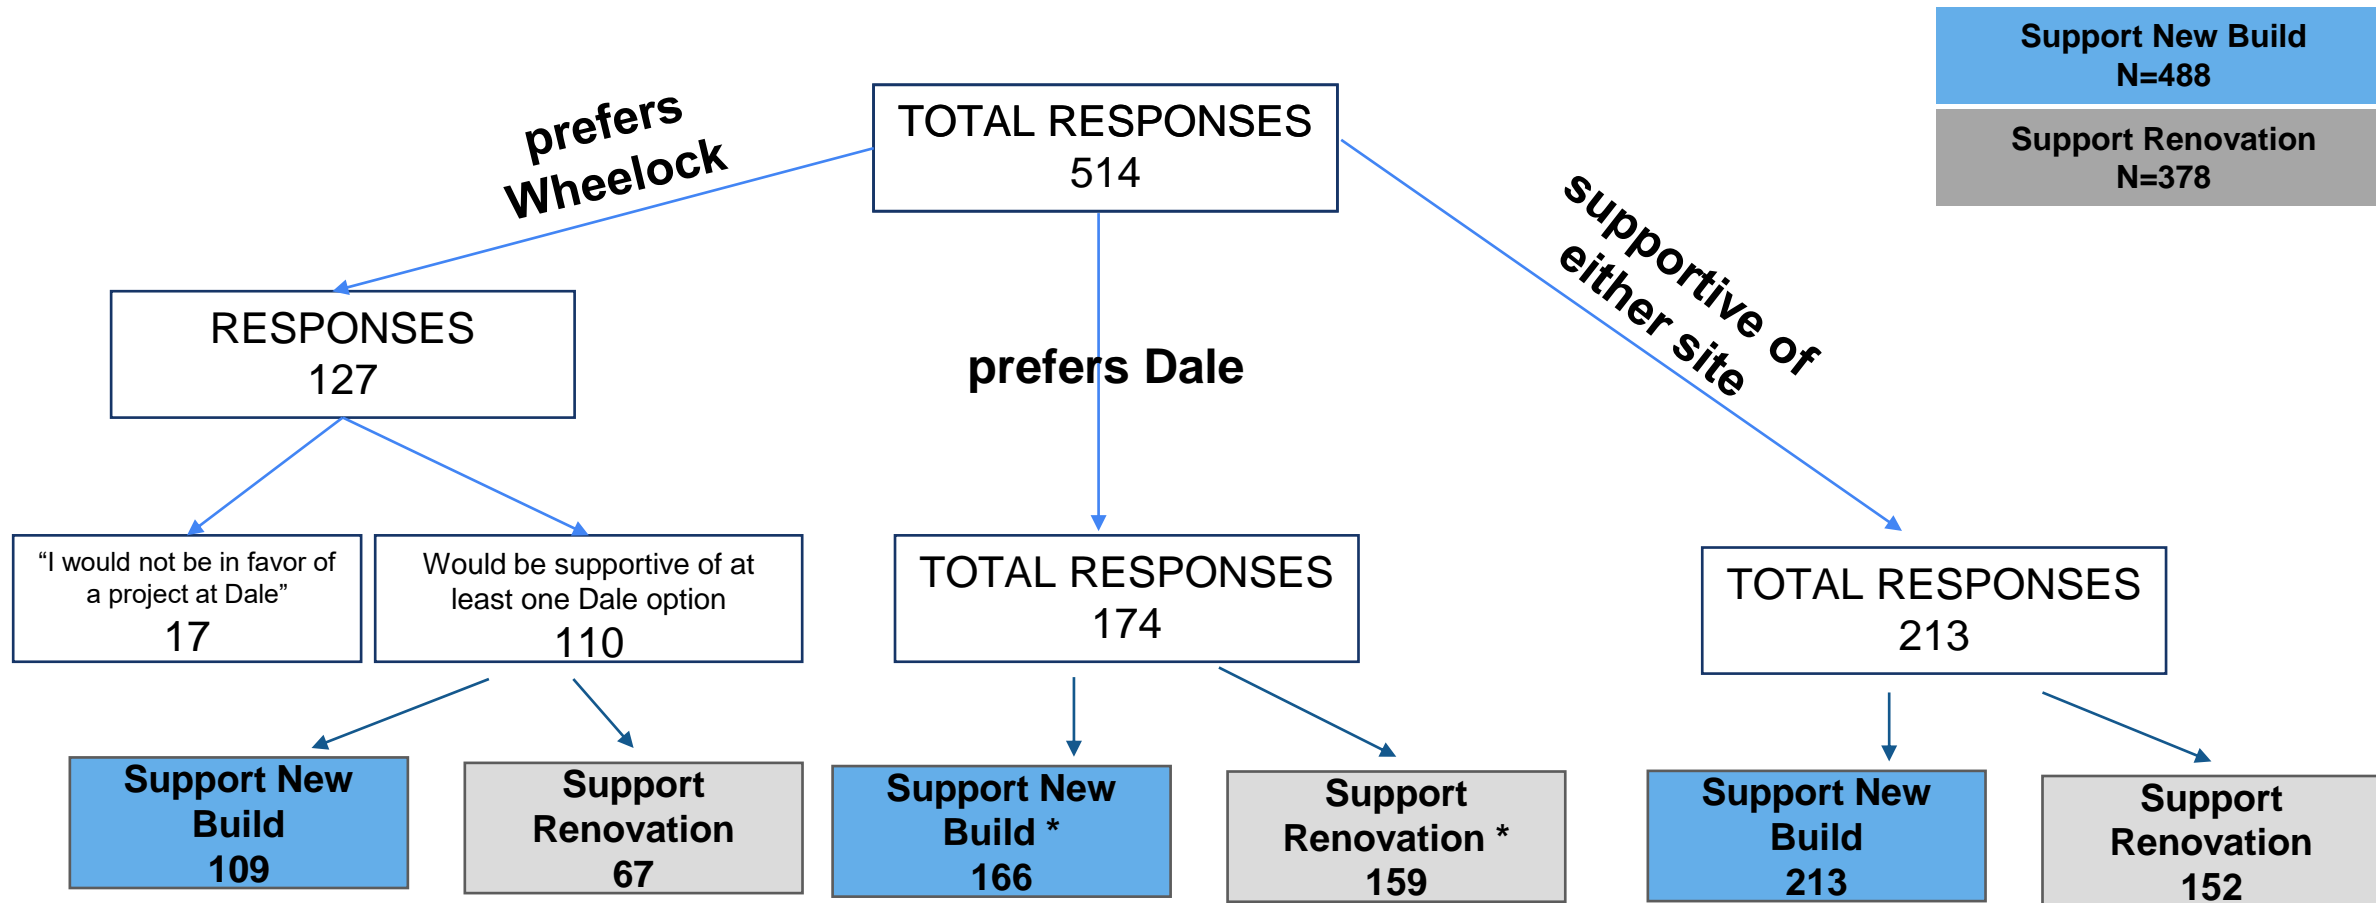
Support New Build
N=488

Support Renovation
N=378

TOTAL RESPONSES
514

prefers Wheelock

prefers Dale

supportive of either site

RESPONSES
127

"I would not be in favor of a project at Dale"
17

Would be supportive of at least one Dale option
110

TOTAL RESPONSES
174

TOTAL RESPONSES
213

Support New Build
109

Support Renovation
67

Support New Build *
166

Support Renovation *
159

Support New Build
213

Support Renovation
152